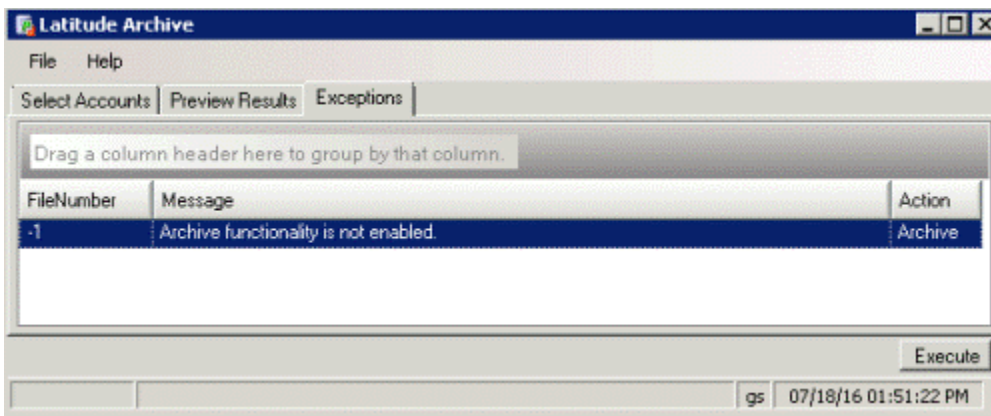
Latitude Archive

File Help

Select Accounts | Preview Results | Exceptions

Drag a column header here to group by that column.

| FileNumber | Message | Action |
|---|---|---|
| -1 | Archive functionality is not enabled. | Archive |

Execute

gs 07/18/16 01:51:22 PM